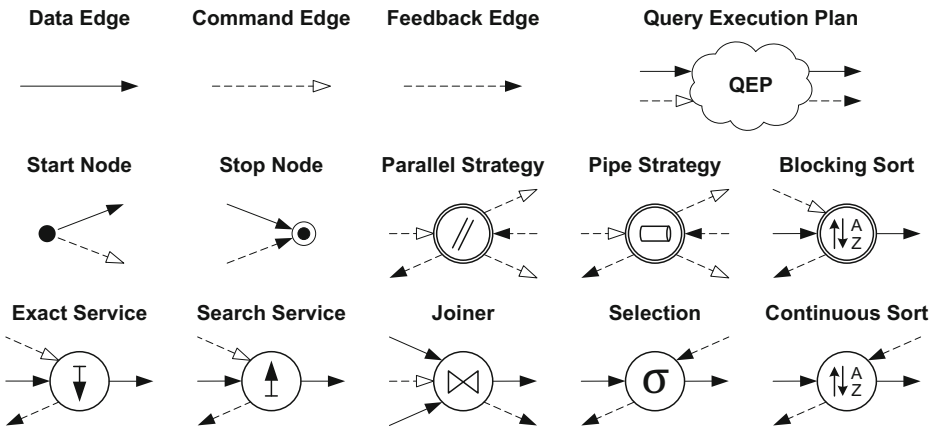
Data Edge

Command Edge

Feedback Edge

Query Execution Plan

QEP

Start Node

Stop Node

Parallel Strategy

Pipe Strategy

Blocking Sort

A
Z

Exact Service

Search Service

Joiner

Selection

$\sigma$

Continuous Sort

A
Z